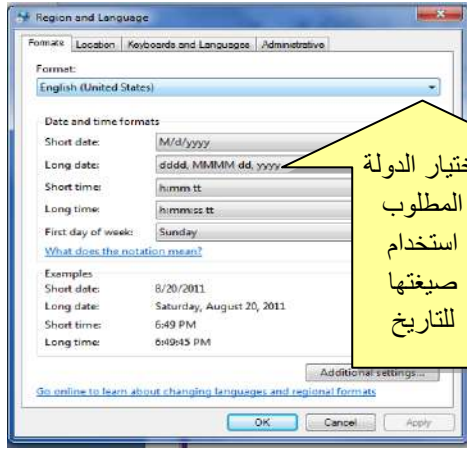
Region and Language

Formats | Location | Keyboards and Languages | Administrative

Format:
English (United States)

Date and time formats
Short date: M/d/yyyy
Long date: dddd, MMMM dd, yyyy
Short time: h:mm tt
Long time: h:mm:ss tt
First day of week: Sunday
What does the notation mean?

Examples
Short date: 8/20/2011
Long date: Saturday, August 20, 2011
Short time: 6:49 PM
Long time: 6:49:45 PM

Additional settings...

Go online to learn about changing languages and regional formats

OK | Cancel | Apply

ختيار الدولة المطلوب استخدام صيغتها للتاريخ